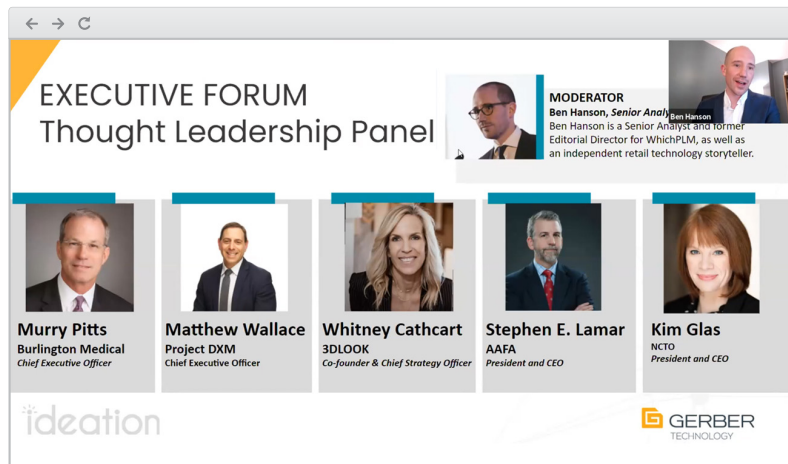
EXECUTIVE FORUM
Thought Leadership Panel

MODERATOR
Ben Hanson, Senior Analy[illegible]
Ben Hanson is a Senior Analyst and former Editorial Director for WhichPLM, as well as an independent retail technology storyteller.

Ben Hanson

Murry Pitts
Burlington Medical
Chief Executive Officer

Matthew Wallace
Project DXM
Chief Executive Officer

Whitney Cathcart
3DLOOK
Co-founder & Chief Strategy Officer

Stephen E. Lamar
AAFA
President and CEO

Kim Glas
NCTO
President and CEO

ideation

GERBER
TECHNOLOGY